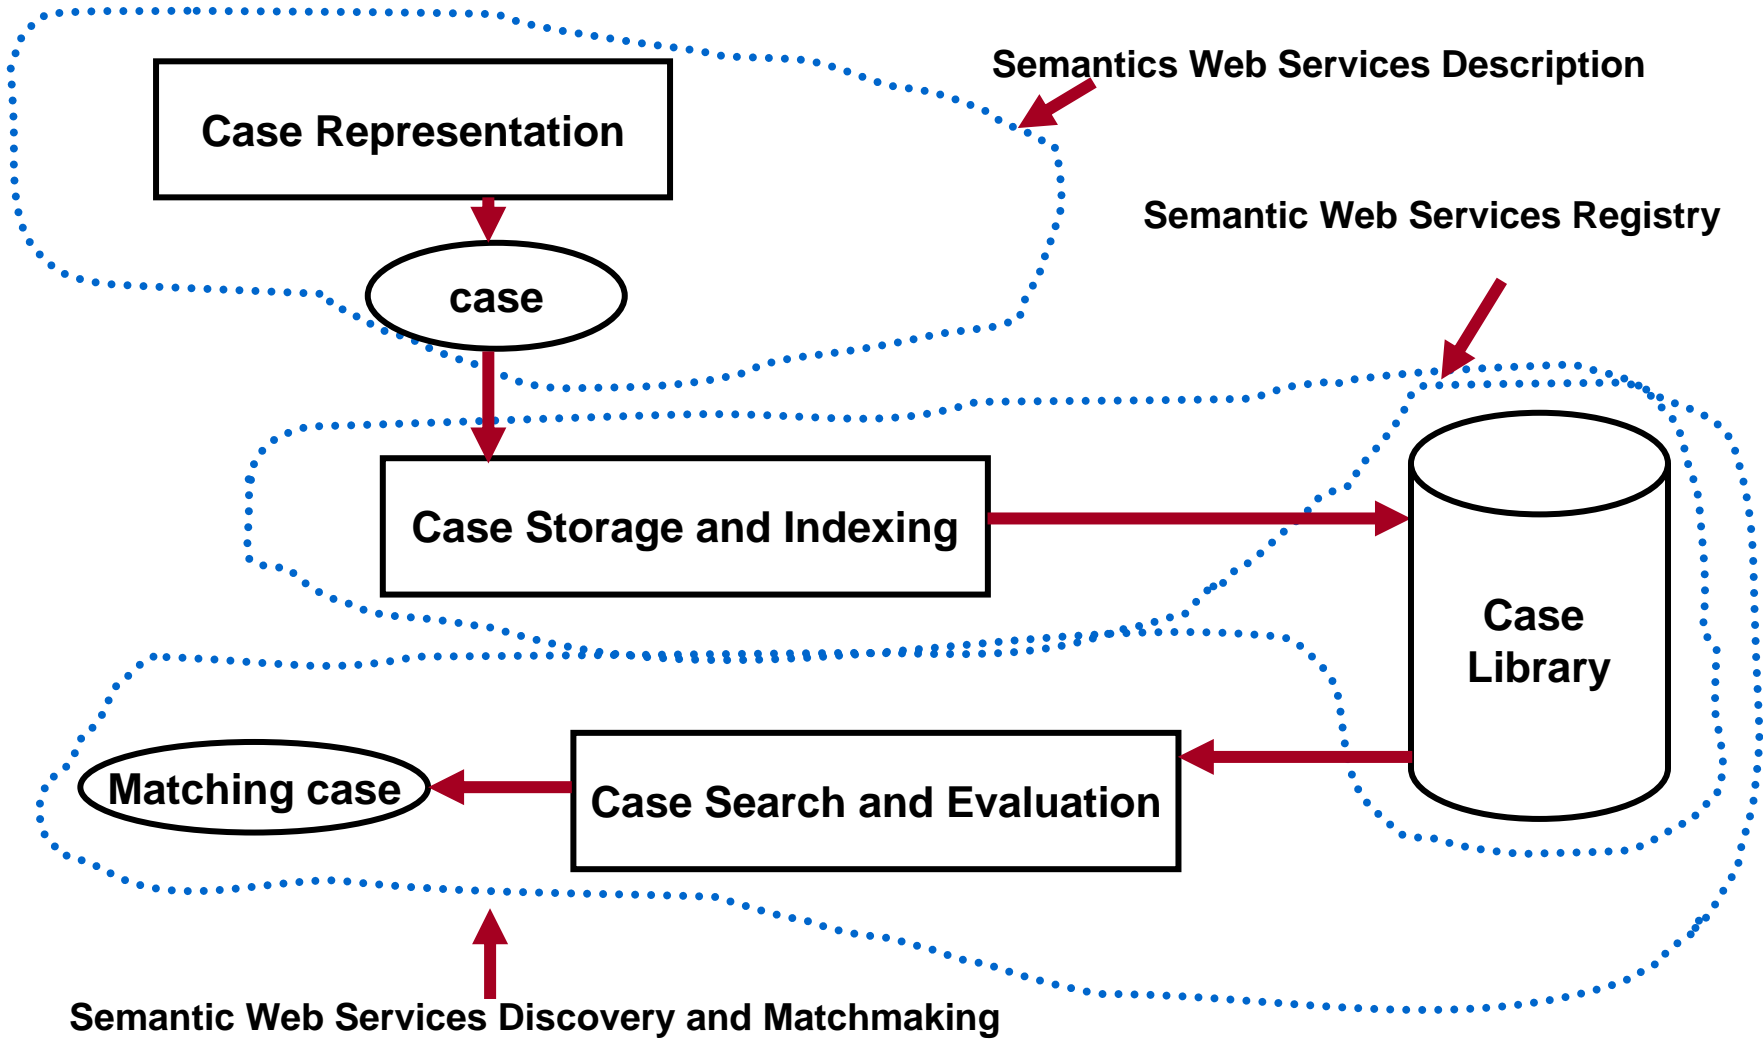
Semantics Web Services Description

Case Representation

case

Semantic Web Services Registry

Case Storage and Indexing

Case Library

Matching case

Case Search and Evaluation

Semantic Web Services Discovery and Matchmaking